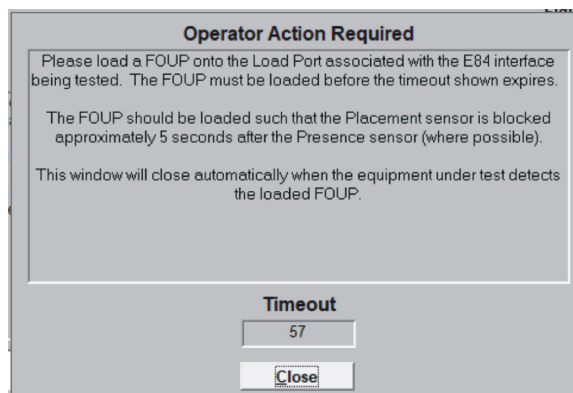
Operator Action Required

Please load a FOUP onto the Load Port associated with the E84 interface being tested. The FOUP must be loaded before the timeout shown expires.

The FOUP should be loaded such that the Placement sensor is blocked approximately 5 seconds after the Presence sensor (where possible).

This window will close automatically when the equipment under test detects the loaded FOUP.

Timeout

57

Close